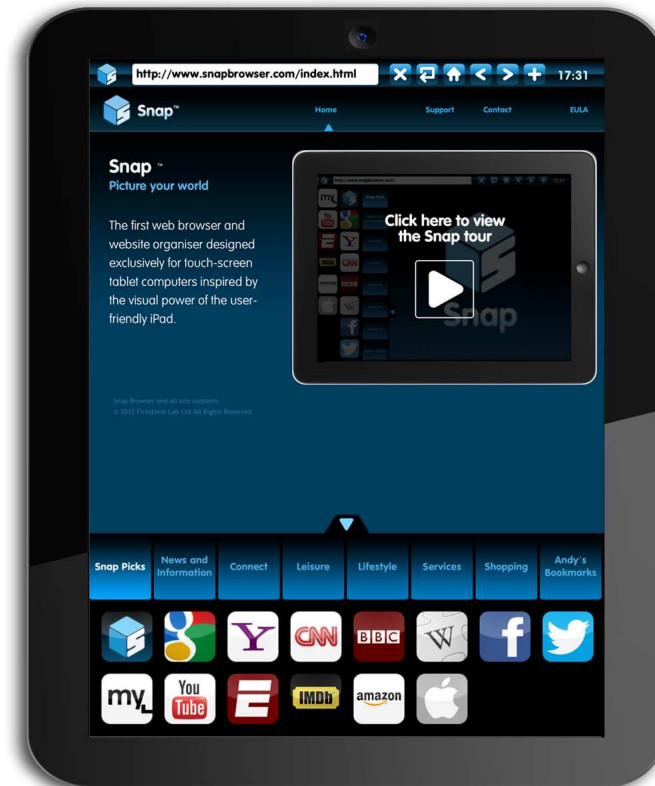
http://www.snapbrowser.com/index.html

17:31

Snap™

Home

Support

Contact

EULA

Snap ™
Picture your world

The first web browser and website organiser designed exclusively for touch-screen tablet computers inspired by the visual power of the user-friendly iPad.

Click here to view the Snap tour

Snap Browser and all site contents
© 2012 Firestorm Lab Ltd All Rights Reserved

Snap Picks

News and Information

Connect

Leisure

Lifestyle

Services

Shopping

Andy's Bookmarks

Y

CNN

BBC

W

f

my

You Tube

IMDb

amazon